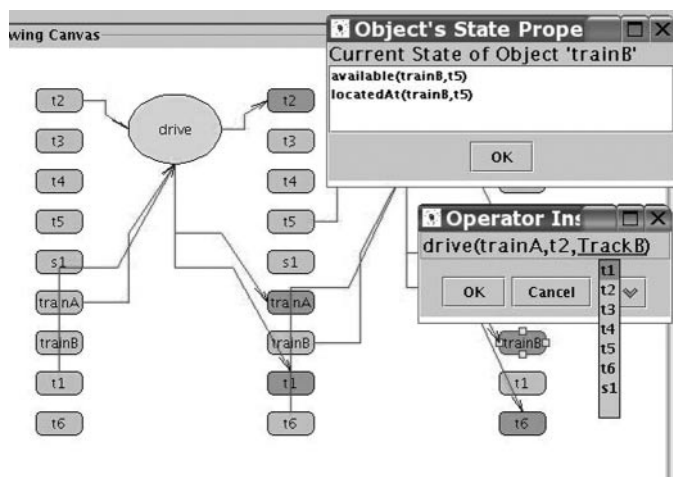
wing Canvas

Object's State Prope
Current State of Object 'trainB'
available(trainB,t5)
locatedAt(trainB,t5)
OK

Operator Ins
drive(trainA,t2,TrackB)
OK
Cancel
t1
t2
t3
t4
t5
t6
s1

t2
t3
t4
t5
s1
trainA
trainB
t1
t6

drive

t2
t3
t4
t5
s1
trainA
trainB
t1
t6

trainB
t1
t6